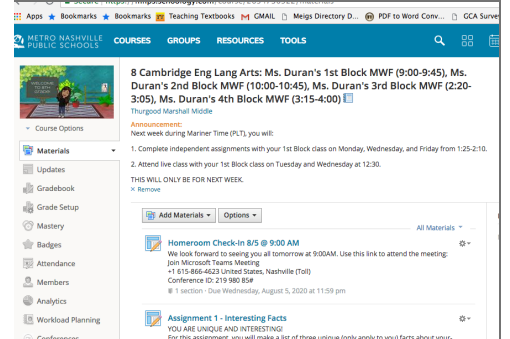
Secure | https://nps.schoology.com/course/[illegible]/materials

Apps Bookmarks Bookmarks Teaching Textbooks GMAIL Meigs Directory D... PDF to Word Conv... GCA Survey

METRO NASHVILLE PUBLIC SCHOOLS COURSES GROUPS RESOURCES TOOLS

WELCOME TO 8TH GRADE

Course Options

Materials

Updates

Gradebook

Grade Setup

Mastery

Badges

Attendance

Members

Analytics

Workload Planning

Conferences

8 Cambridge Eng Lang Arts: Ms. Duran's 1st Block MWF (9:00-9:45), Ms. Duran's 2nd Block MWF (10:00-10:45), Ms. Duran's 3rd Block MWF (2:20-3:05), Ms. Duran's 4th Block MWF (3:15-4:00)

Thurgood Marshall Middle

Announcement:
Next week during Mariner Time (PLT), you will:

1. Complete independent assignments with your 1st Block class on Monday, Wednesday, and Friday from 1:25-2:10.

2. Attend live class with your 1st Block class on Tuesday and Wednesday at 12:30.

THIS WILL ONLY BE FOR NEXT WEEK.

× Remove

Add Materials Options

All Materials

Homeroom Check-In 8/5 @ 9:00 AM
We look forward to seeing you all tomorrow at 9:00AM. Use this link to attend the meeting:
Join Microsoft Teams Meeting
+1 615-866-4623 United States, Nashville (Toll)
Conference ID: 219 980 85#
1 section · Due Wednesday, August 5, 2020 at 11:59 pm

Assignment 1 - Interesting Facts
YOU ARE UNIQUE AND INTERESTING!
For this assignment, you will make a list of three unique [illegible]